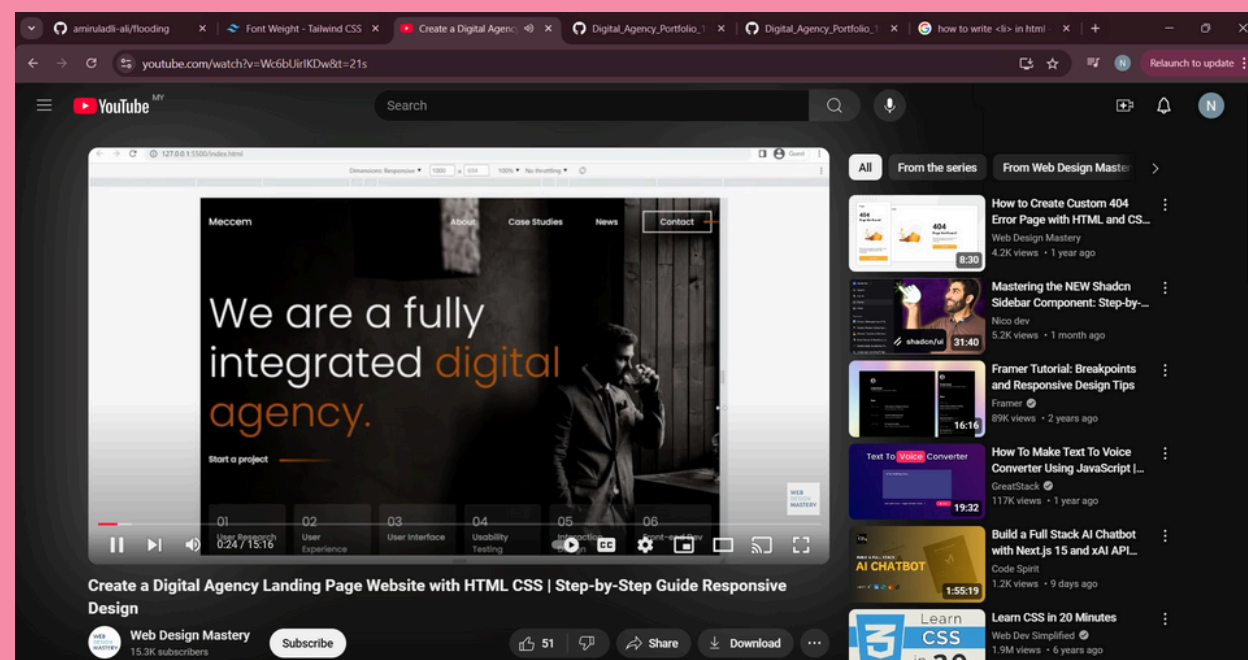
amiruladli-ali/flooding × Font Weight - Tailwind CSS × Create a Digital Agenc × Digital_Agency_Portfolio_1 × Digital_Agency_Portfolio_1 × how to write <li> in html × +

youtube.com/watch?v=Wc6bUirIKDw&t=21s

Relaunch to update

YouTube MY

Search

N

127.0.0.1:5500/index.html

Dimensions: Responsive ▾ 1000 x 654 100% ▾ No throttling ▾

Meccem About Case Studies News Contact

We are a fully integrated digital agency.

Start a project

01 User Research
02 User Experience
03 User Interface
04 Usability Testing
05 Interaction Design
06 Front-end Dev

WEB DESIGN MASTERY

0:24 / 15:16

Create a Digital Agency Landing Page Website with HTML CSS | Step-by-Step Guide Responsive Design

Web Design Mastery
15.3K subscribers

Subscribe

51

Share

Download

All From the series From Web Design Master

How to Create Custom 404 Error Page with HTML and CS...
Web Design Mastery
4.2K views • 1 year ago
8:30

Mastering the NEW Shadcn Sidebar Component: Step-by-...
Nico dev
5.2K views • 1 month ago
shadcn/ui 31:40

Framer Tutorial: Breakpoints and Responsive Design Tips
Framer
89K views • 2 years ago
16:16

How To Make Text To Voice Converter Using JavaScript |...
GreatStack
117K views • 1 year ago
Text To Voice Converter 19:32

Build a Full Stack AI Chatbot with Next.js 15 and xAI API...
Code Spirit
1.2K views • 9 days ago
AI CHATBOT 1:55:19

Learn CSS in 20 Minutes
Web Dev Simplified
1.9M views • 6 years ago
Learn CSS